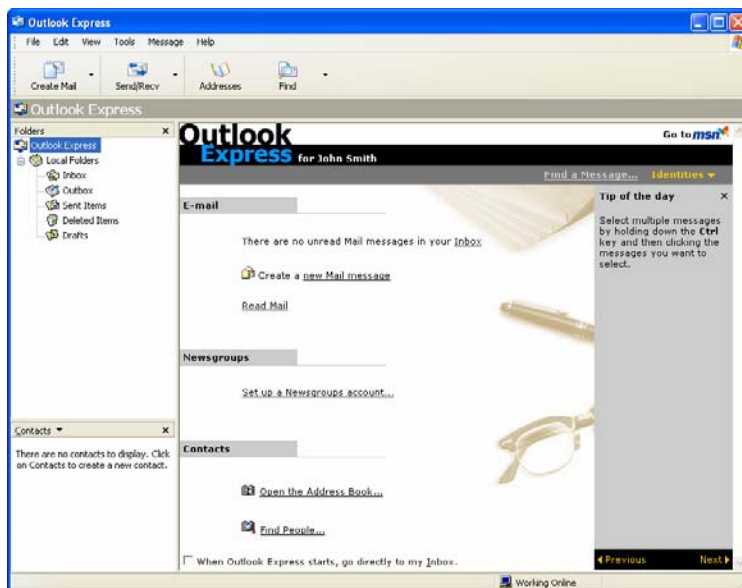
Outlook Express

File Edit View Tools Message Help

Create Mail Send/Recv Addresses Find

Outlook Express

Folders ×

Outlook Express
Local Folders
Inbox
Outbox
Sent Items
Deleted Items
Drafts

Contacts ▾ ×

There are no contacts to display. Click on Contacts to create a new contact.

Outlook Express for John Smith

Go to msn

Find a Message... Identities ▾

E-mail

There are no unread Mail messages in your Inbox

Create a new Mail message

Read Mail

Newsgroups

Set up a Newsgroups account...

Contacts

Open the Address Book...

Find People...

When Outlook Express starts, go directly to my Inbox.

Tip of the day ×

Select multiple messages by holding down the Ctrl key and then clicking the messages you want to select.

◂Previous Next▸

Working Online